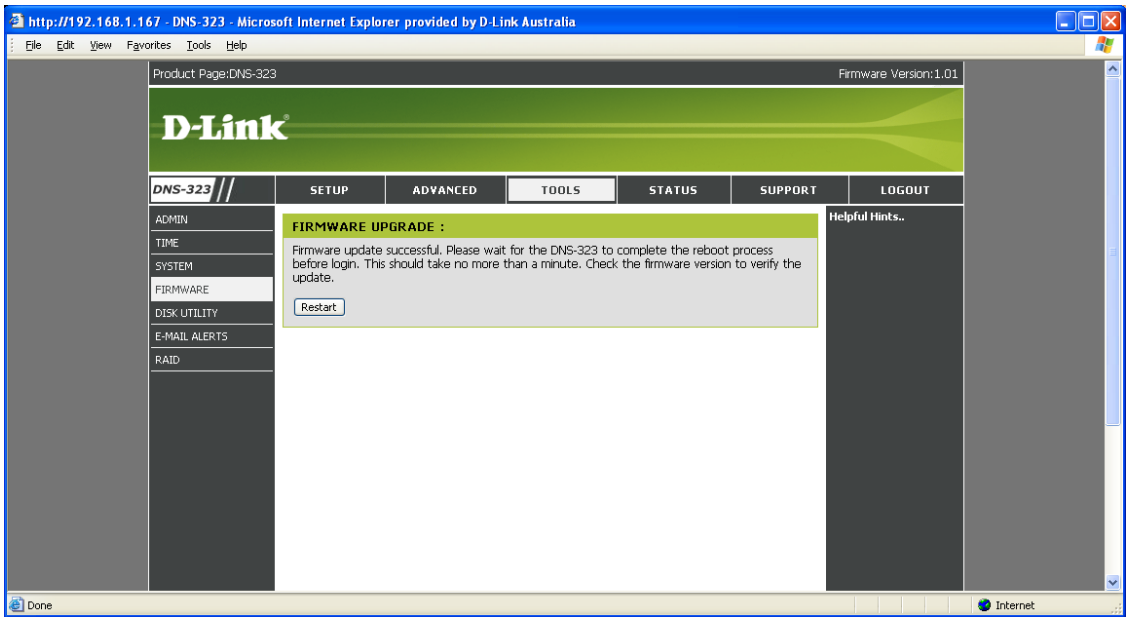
http://192.168.1.167 - DNS-323 - Microsoft Internet Explorer provided by D-Link Australia

File Edit View Favorites Tools Help

Product Page:DNS-323

Firmware Version:1.01

D-Link

DNS-323

SETUP
ADVANCED
TOOLS
STATUS
SUPPORT
LOGOUT

ADMIN
TIME
SYSTEM
FIRMWARE
DISK UTILITY
E-MAIL ALERTS
RAID

FIRMWARE UPGRADE :

Firmware update successful. Please wait for the DNS-323 to complete the reboot process before login. This should take no more than a minute. Check the firmware version to verify the update.

Restart

Helpful Hints..

Done

Internet